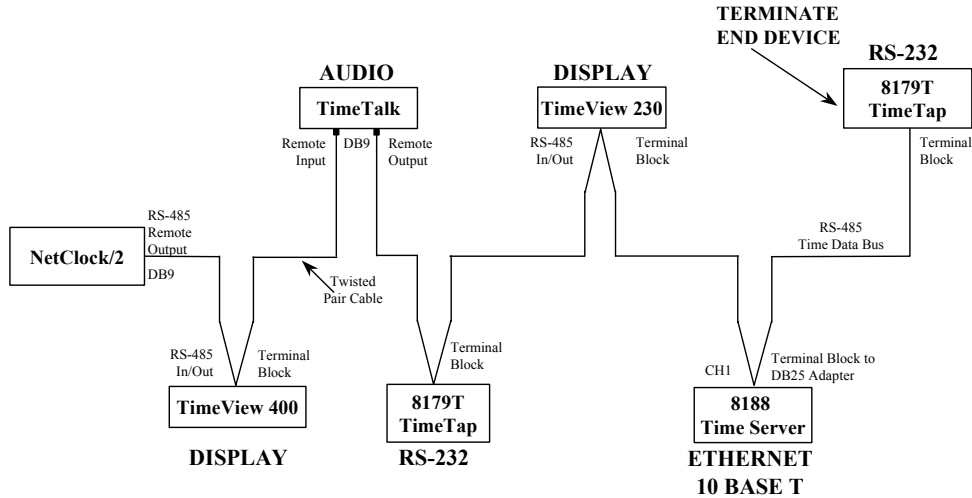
TERMINATE END DEVICE

RS-232

8179T TimeTap

Terminal Block

AUDIO

TimeTalk

Remote Input

DB9

Remote Output

DISPLAY

TimeView 230

RS-485 In/Out

Terminal Block

RS-485 Remote Output

NetClock/2

DB9

Twisted Pair Cable

RS-485 Time Data Bus

RS-485 In/Out

Terminal Block

TimeView 400

DISPLAY

Terminal Block

8179T TimeTap

RS-232

CH1

Terminal Block to DB25 Adapter

8188 Time Server

ETHERNET 10 BASE T